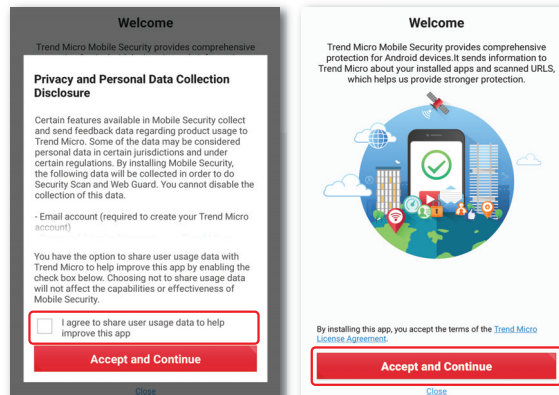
Welcome

Trend Micro Mobile Security provides comprehensive

Privacy and Personal Data Collection Disclosure

Certain features available in Mobile Security collect and send feedback data regarding product usage to Trend Micro. Some of the data may be considered personal data in certain jurisdictions and under certain regulations. By installing Mobile Security, the following data will be collected in order to do Security Scan and Web Guard. You cannot disable the collection of this data.

- Email account (required to create your Trend Micro account)

You have the option to share user usage data with Trend Micro to help improve this app by enabling the check box below. Choosing not to share usage data will not affect the capabilities or effectiveness of Mobile Security.

I agree to share user usage data to help improve this app

Accept and Continue

Close

Welcome

Trend Micro Mobile Security provides comprehensive protection for Android devices.It sends information to Trend Micro about your installed apps and scanned URLS, which helps us provide stronger protection.

By installing this app, you accept the terms of the Trend Micro License Agreement.

Accept and Continue

Close